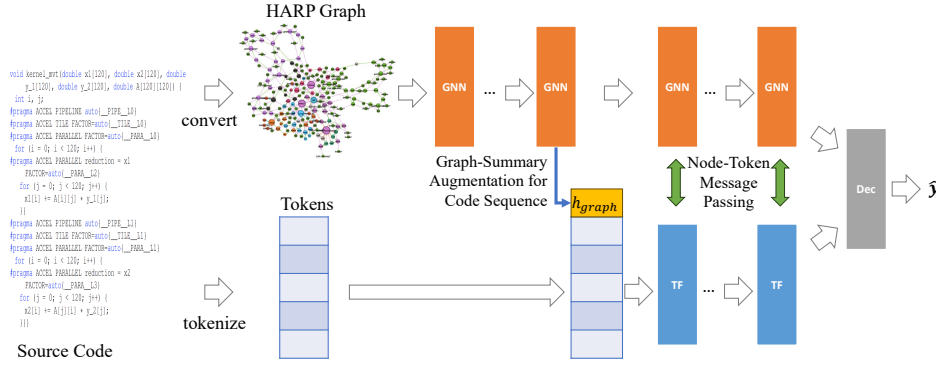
HARP Graph

void kernel_mvt(double x1[120], double x2[120], double y_1[120], double y_2[120], double A[120][120]) {
int i, j;
#pragma ACCEL PIPELINE auto{__PIPE__L0}
#pragma ACCEL TILE FACTOR=auto{__TILE__L0}
#pragma ACCEL PARALLEL FACTOR=auto{__PARA__L0}
for (i = 0; i < 120; i++) {
#pragma ACCEL PARALLEL reduction = x1
FACTOR=auto{__PARA__L2}
for (j = 0; j < 120; j++) {
x1[i] += A[i][j] * y_1[j];
}}
#pragma ACCEL PIPELINE auto{__PIPE__L1}
#pragma ACCEL TILE FACTOR=auto{__TILE__L1}
#pragma ACCEL PARALLEL FACTOR=auto{__PARA__L1}
for (i = 0; i < 120; i++) {
#pragma ACCEL PARALLEL reduction = x2
FACTOR=auto{__PARA__L3}
for (j = 0; j < 120; j++) {
x2[i] += A[j][i] * y_2[j];
}}}

convert

tokenize

Source Code

Tokens

GNN ... GNN

GNN ... GNN

Graph-Summary Augmentation for Code Sequence

$h_{graph}$

Node-Token Message Passing

TF ... TF

Dec

$\hat{y}$